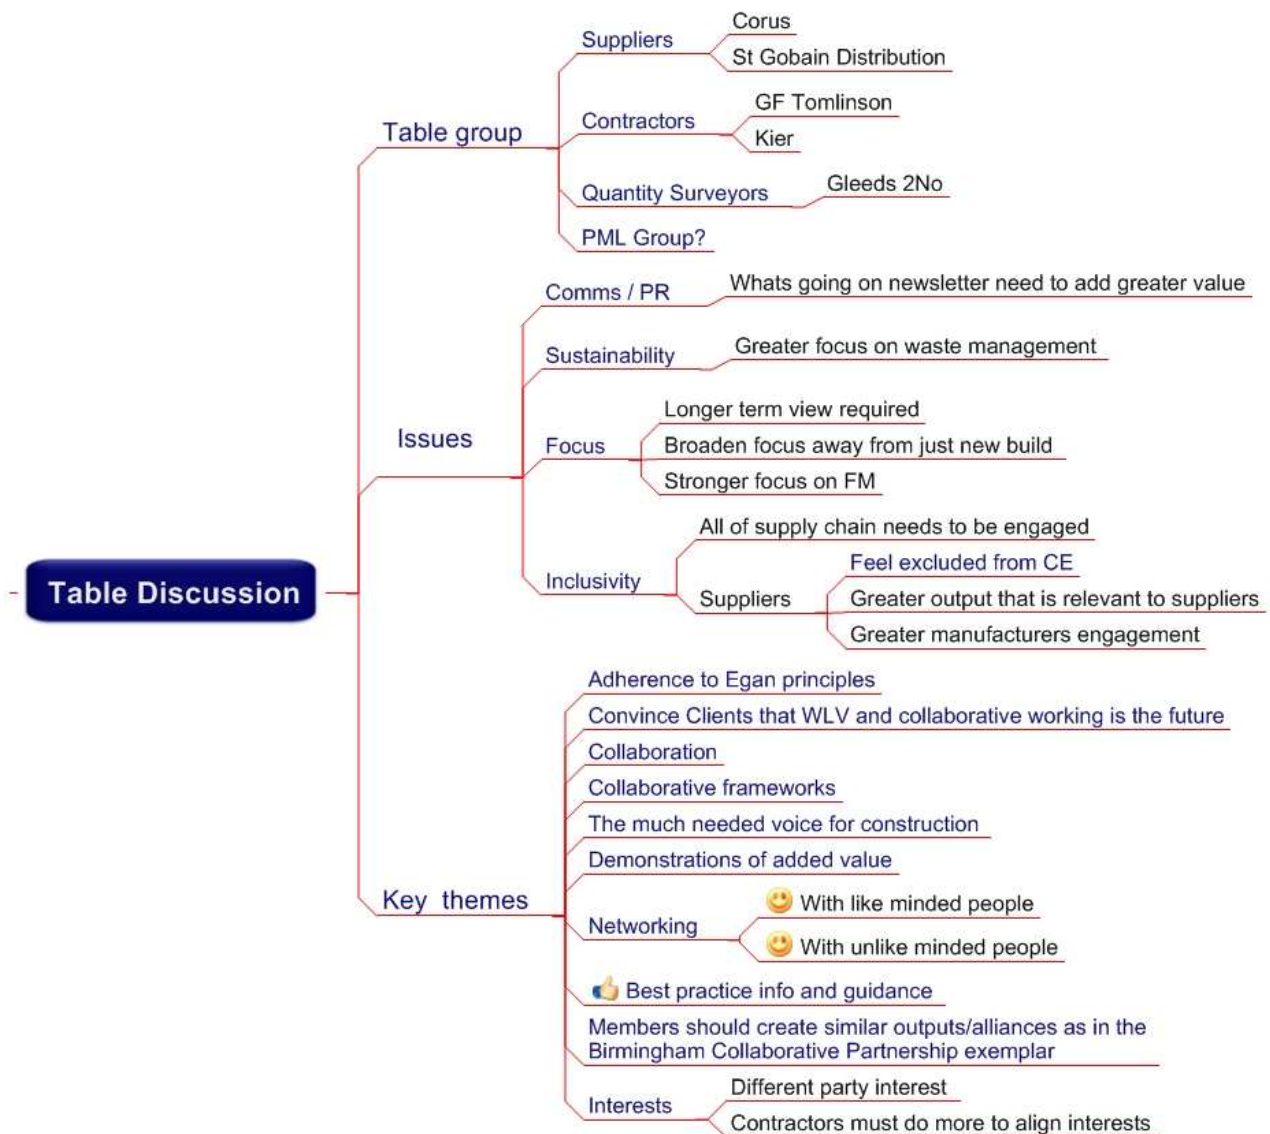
Table Discussion

Table group
Suppliers
Corus
St Gobain Distribution
Contractors
GF Tomlinson
Kier
Quantity Surveyors
Gleeds 2No
PML Group?

Issues
Comms / PR
Whats going on newsletter need to add greater value
Sustainability
Greater focus on waste management
Focus
Longer term view required
Broaden focus away from just new build
Stronger focus on FM
Inclusivity
All of supply chain needs to be engaged
Suppliers
Feel excluded from CE
Greater output that is relevant to suppliers
Greater manufacturers engagement

Key themes
Adherence to Egan principles
Convince Clients that WLV and collaborative working is the future
Collaboration
Collaborative frameworks
The much needed voice for construction
Demonstrations of added value
Networking
With like minded people
With unlike minded people
Best practice info and guidance
Members should create similar outputs/alliances as in the Birmingham Collaborative Partnership exemplar
Interests
Different party interest
Contractors must do more to align interests